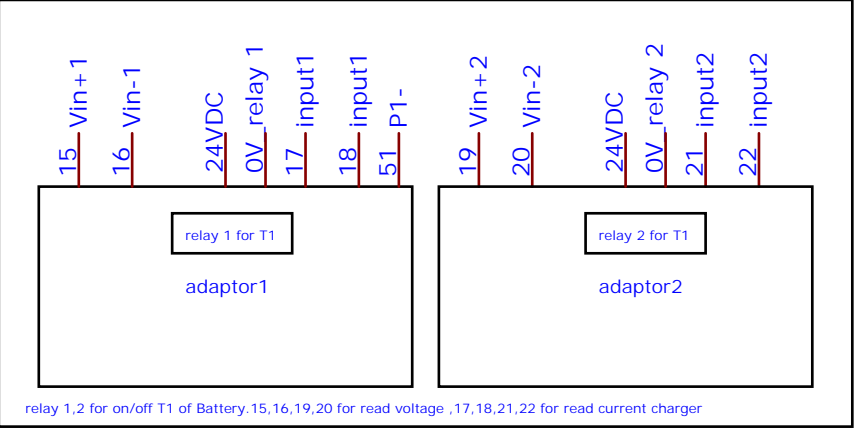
15 Vin+1
16 Vin-1
24VDC
0V_relay 1
17 input1
18 input1
51 P1-
19 Vin+2
20 Vin-2
24VDC
0V_relay 2
21 input2
22 input2

relay 1 for T1

adaptor1

relay 2 for T1

adaptor2

relay 1,2 for on/off T1 of Battery.15,16,19,20 for read voltage ,17,18,21,22 for read current charger